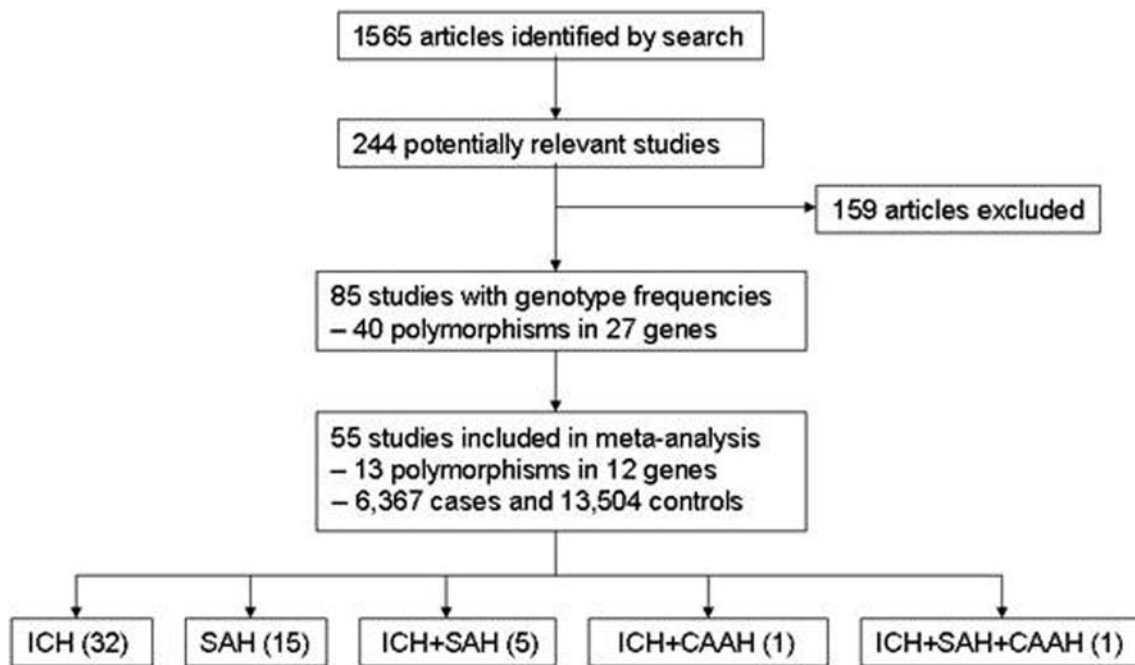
1565 articles identified by search

244 potentially relevant studies

159 articles excluded

85 studies with genotype frequencies
– 40 polymorphisms in 27 genes

55 studies included in meta-analysis
– 13 polymorphisms in 12 genes
– 6,367 cases and 13,504 controls

ICH (32)

SAH (15)

ICH+SAH (5)

ICH+CAAH (1)

ICH+SAH+CAAH (1)